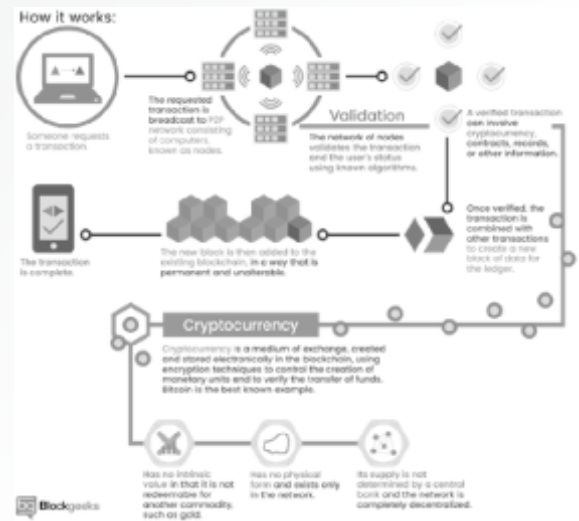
How it works:

Someone requests a transaction.

The requested transaction is broadcast to P2P network consisting of computers, known as nodes.

Validation

The network of nodes validates the transaction and the user's status using known algorithms.

A verified transaction can involve cryptocurrency, contracts, records, or other information.

Once verified, the transaction is combined with other transactions to create a new block of data for the ledger.

The new block is then added to the existing blockchain, in a way that is permanent and unalterable.

The transaction is complete.

Cryptocurrency

Cryptocurrency is a medium of exchange, created and stored electronically in the blockchain, using encryption techniques to control the creation of monetary units and to verify the transfer of funds. Bitcoin is the best known example.

Has no intrinsic value in that it is not redeemable for another commodity, such as gold.

Has no physical form and exists only in the network.

Its supply is not determined by a central bank and the network is completely decentralized.

Blockgeeks